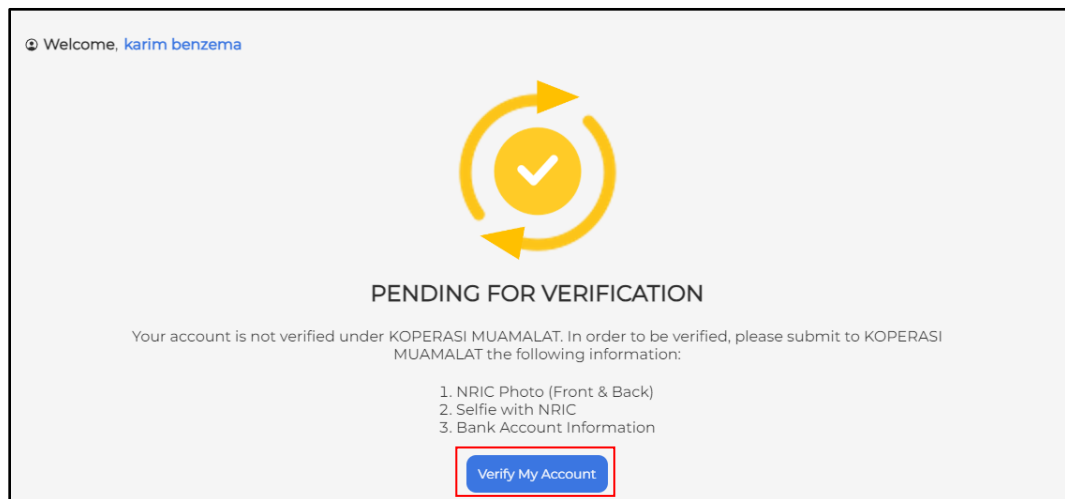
Welcome, karim benzema

PENDING FOR VERIFICATION

Your account is not verified under KOPERASI MUAMALAT. In order to be verified, please submit to KOPERASI MUAMALAT the following information:

1. NRIC Photo (Front & Back)
2. Selfie with NRIC
3. Bank Account Information

Verify My Account